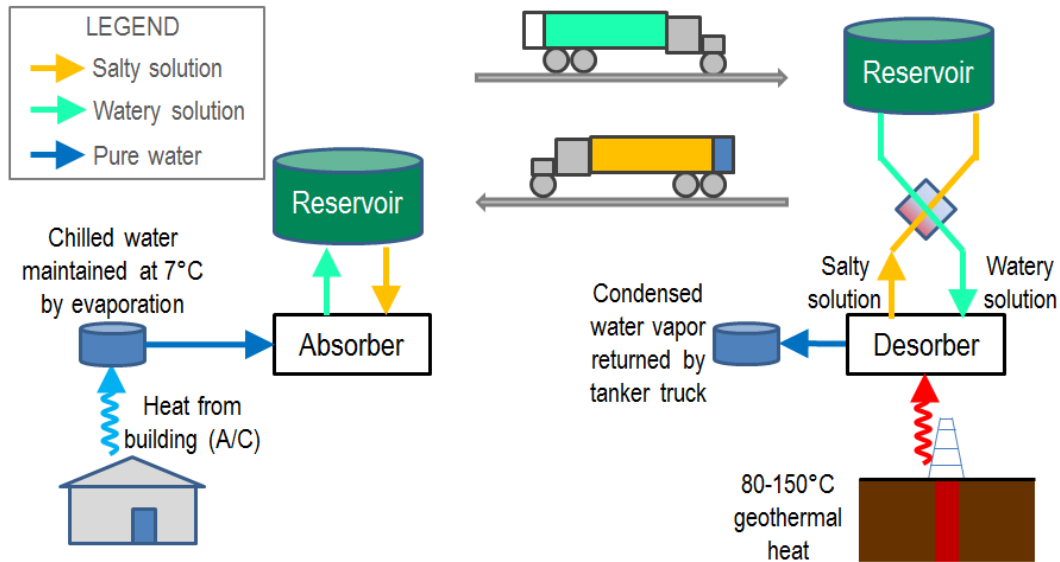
LEGEND
Salty solution
Watery solution
Pure water

Reservoir

Reservoir

Chilled water maintained at 7°C by evaporation

Absorber

Heat from building (A/C)

Salty solution

Watery solution

Condensed water vapor returned by tanker truck

Desorber

80-150°C geothermal heat